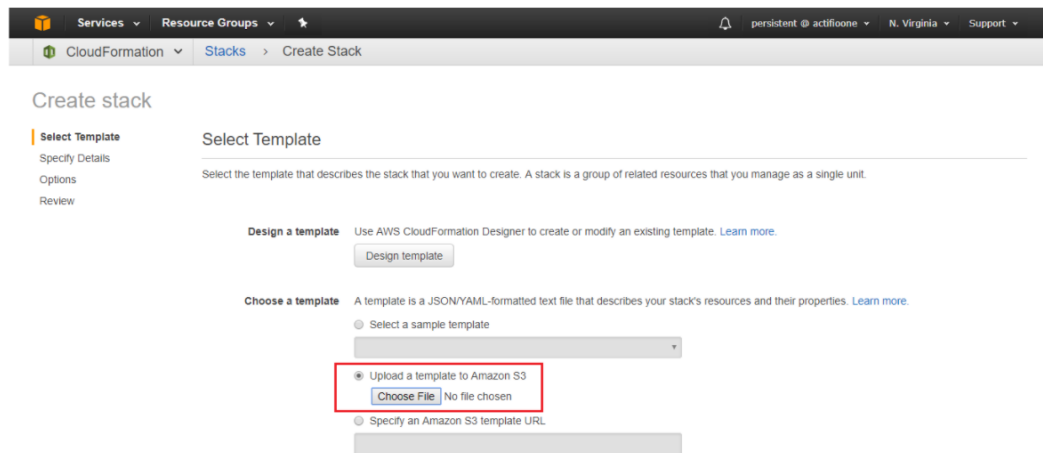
Services ⌄ Resource Groups ⌄

persistent @ actifioone ⌄ N. Virginia ⌄ Support ⌄

CloudFormation ⌄ Stacks › Create Stack

Create stack

Select Template
Specify Details
Options
Review

Select Template

Select the template that describes the stack that you want to create. A stack is a group of related resources that you manage as a single unit.

Design a template Use AWS CloudFormation Designer to create or modify an existing template. Learn more.

Design template

Choose a template A template is a JSON/YAML-formatted text file that describes your stack's resources and their properties. Learn more.

Select a sample template

Upload a template to Amazon S3

Choose File No file chosen

Specify an Amazon S3 template URL